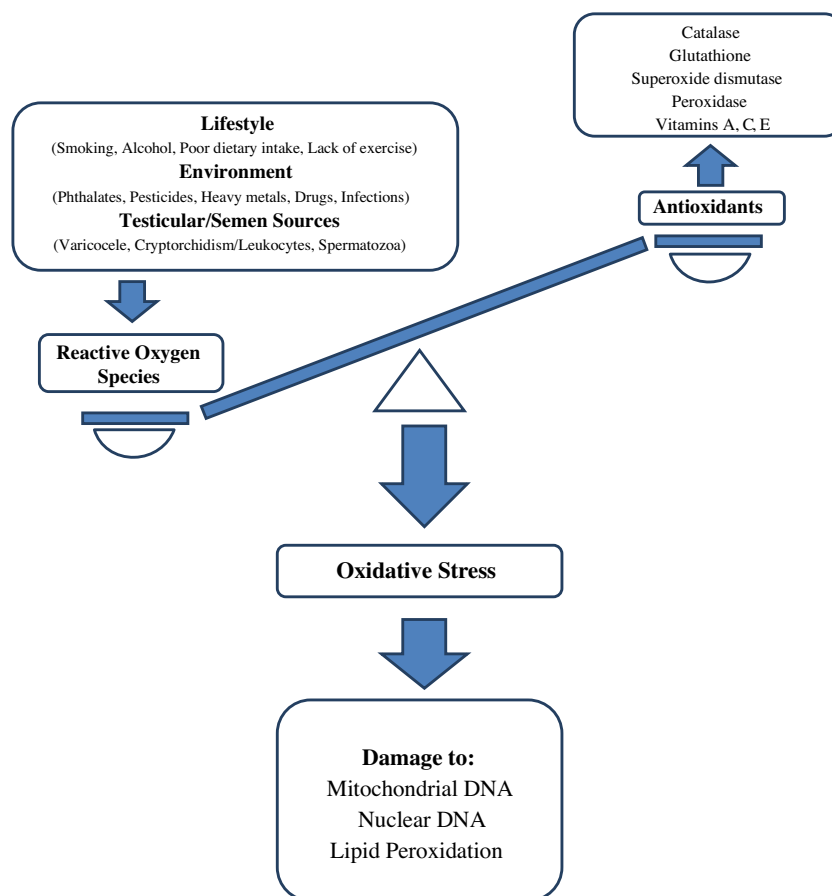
Catalase
Glutathione
Superoxide dismutase
Peroxidase
Vitamins A, C, E

Lifestyle
(Smoking, Alcohol, Poor dietary intake, Lack of exercise)
Environment
(Phthalates, Pesticides, Heavy metals, Drugs, Infections)
Testicular/Semen Sources
(Varicocele, Cryptorchidism/Leukocytes, Spermatozoa)

Antioxidants

Reactive Oxygen Species

Oxidative Stress

Damage to:
Mitochondrial DNA
Nuclear DNA
Lipid Peroxidation